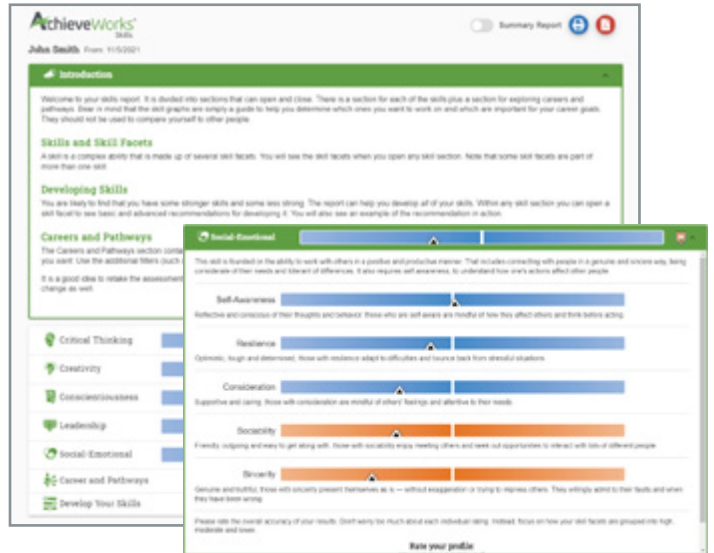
AchieveWorks Skills

Summary Report

John Smith From 11/5/2021

Introduction

Welcome to your skills report. It is divided into sections that can open and close. There is a section for each of the skills plus a section for exploring careers and pathways. Bear in mind that the skill graphs are simply a guide to help you determine which ones you want to work on and which are important for your career goals. They should not be used to compare yourself to other people.

Skills and Skill Facets

A skill is a complex ability that is made up of several skill facets. You will see the skill facets when you open any skill section. Note that some skill facets are part of more than one skill.

Developing Skills

You are likely to find that you have some stronger skills and some less strong. The report can help you develop all of your skills. Within any skill section you can open a skill facet to see basic and advanced recommendations for developing it. You will also see an example of the recommendation in action.

Careers and Pathways

The Careers and Pathways section cont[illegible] you want. Use the additional filters (such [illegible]

It is a good idea to retake the assessmen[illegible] change as well.

Critical Thinking

Creativity

Conscientiousness

Leadership

Social-Emotional

Career and Pathways

Develop Your Skills

Social-Emotional

This skill is founded in the ability to work with others in a positive and productive manner. That includes connecting with people in a genuine and sincere way, being considerate of their needs and tolerant of differences. It also requires self awareness, to understand how one's actions affect other people.

Self-Awareness

Reflective and conscious of their thoughts and behavior, those who are self aware are mindful of how they affect others and think before acting.

Resilience

Optimistic, tough and determined, those with resilience adapt to difficulties and bounce back from stressful situations.

Consideration

Supportive and caring, those with consideration are mindful of others' feelings and attentive to their needs.

Sociability

Friendly, outgoing and easy to get along with, those with sociability enjoy meeting others and seek out opportunities to interact with lots of different people.

Sincerity

Genuine and truthful, those with sincerity present themselves as is — without exaggeration or trying to impress others. They willingly admit to their faults and when they have been wrong.

Please rate the overall accuracy of your results. Don't worry too much about each individual rating. Instead, focus on how your skill facets are grouped into high, moderate and lower.

Rate your profile: